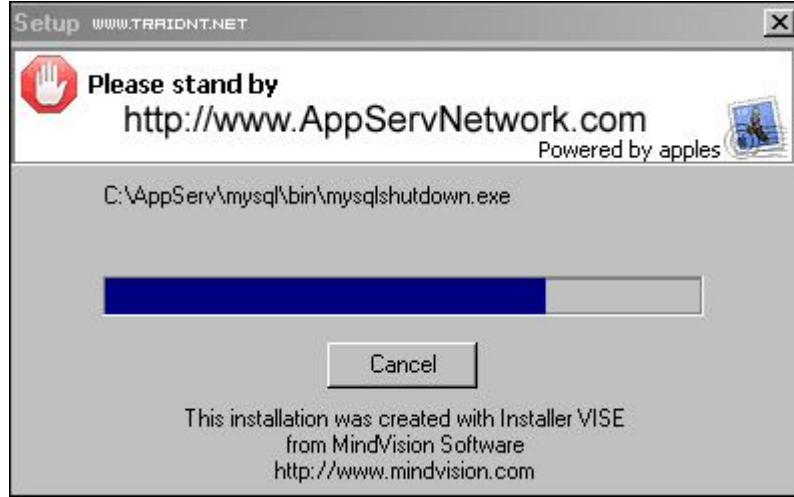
Setup WWW.TRAIDNT.NET

Please stand by
http://www.AppServNetwork.com
Powered by apples

C:\AppServ\mysql\bin\mysqlshutdown.exe

Cancel

This installation was created with Installer VISE
from MindVision Software
http://www.mindvision.com